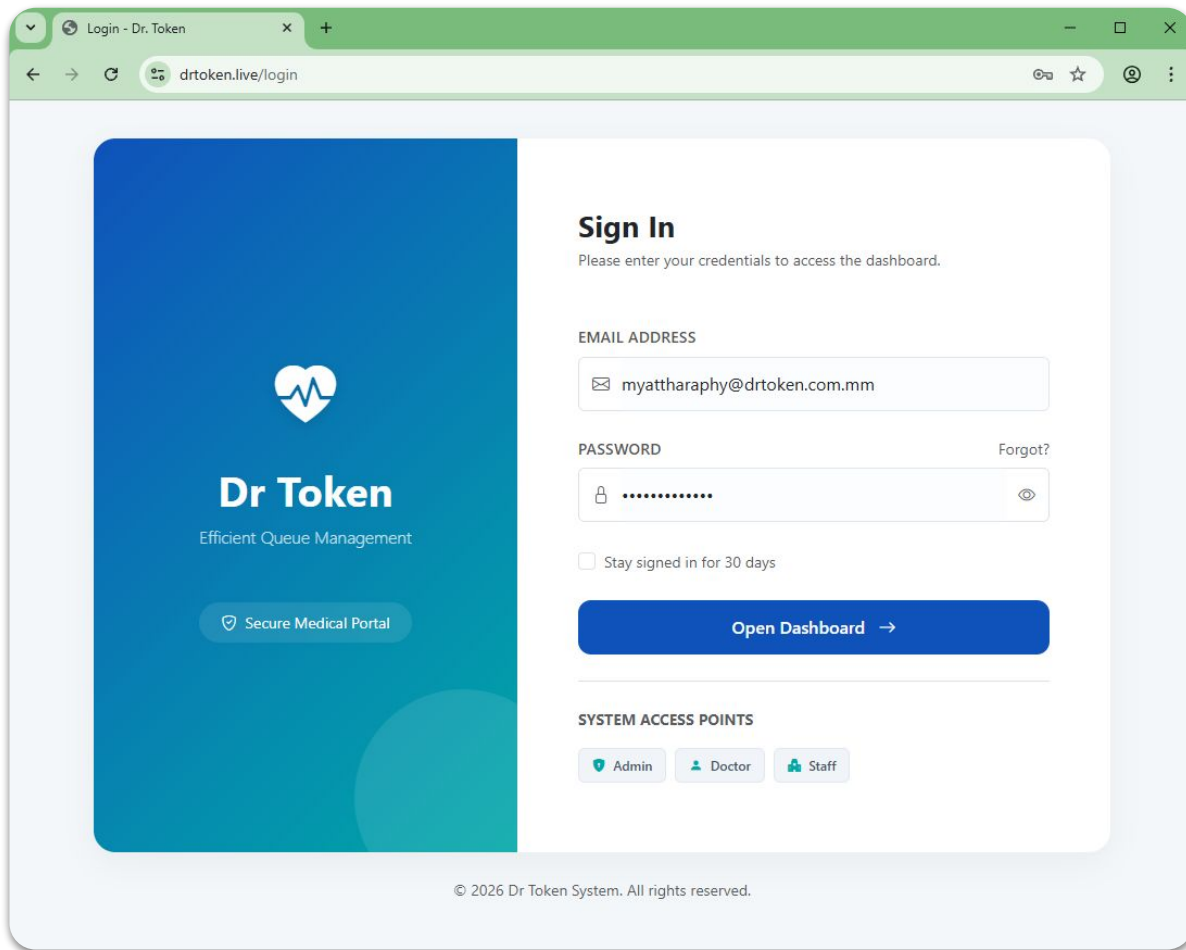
Login - Dr. Token
drtoken.live/login

Dr Token
Efficient Queue Management
Secure Medical Portal

Sign In
Please enter your credentials to access the dashboard.

EMAIL ADDRESS
myattharaphy@drtoken.com.mm

PASSWORD
Forgot?
•••••••••••••

Stay signed in for 30 days

Open Dashboard →

SYSTEM ACCESS POINTS
Admin
Doctor
Staff

© 2026 Dr Token System. All rights reserved.